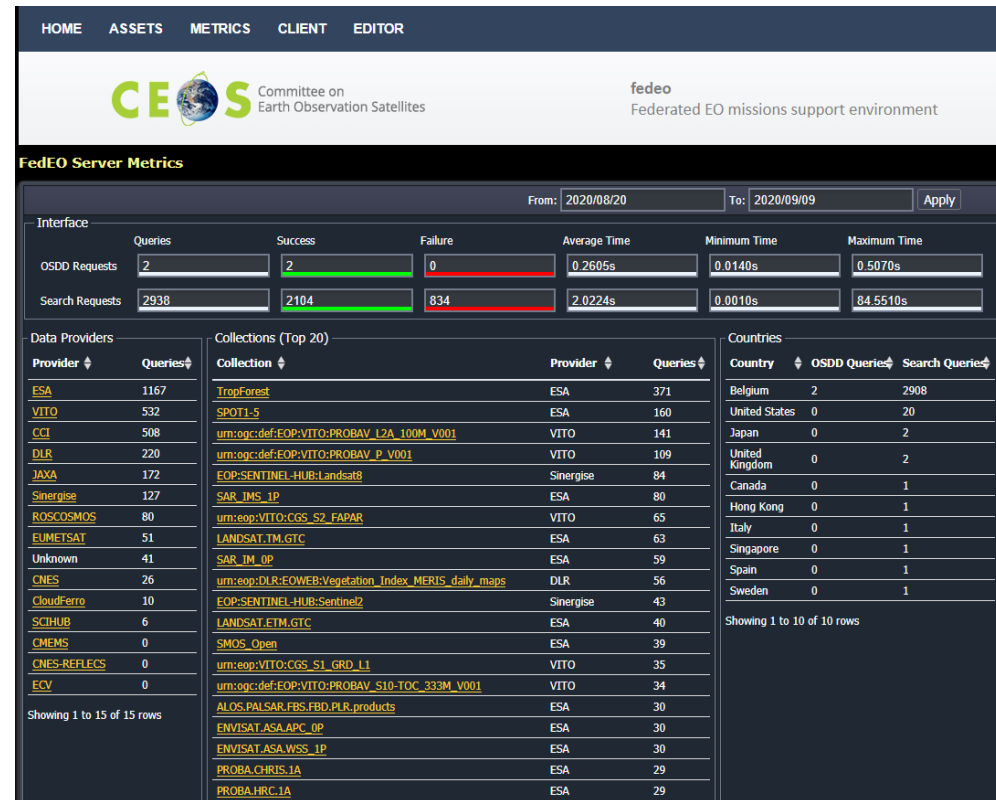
HOME ASSETS METRICS CLIENT EDITOR

CEOS Committee on Earth Observation Satellites

fedeo
Federated EO missions support environment

FedEO Server Metrics

From: 2020/08/20 To: 2020/09/09 Apply

Interface

| | Queries | Success | Failure | Average Time | Minimum Time | Maximum Time |
|---|---|---|---|---|---|---|
| OSDD Requests | 2 | 2 | 0 | 0.2605s | 0.0140s | 0.5070s |
| Search Requests | 2938 | 2104 | 834 | 2.0224s | 0.0010s | 84.5510s |

Data Providers

| Provider | Queries |
|---|---|
| ESA | 1167 |
| VITO | 532 |
| CCI | 508 |
| DLR | 220 |
| JAXA | 172 |
| Sinergise | 127 |
| ROSCOSMOS | 80 |
| EUMETSAT | 51 |
| Unknown | 41 |
| CNES | 26 |
| CloudFerro | 10 |
| SCIHUB | 6 |
| CMEMS | 0 |
| CNES-REFLECS | 0 |
| ECV | 0 |

Showing 1 to 15 of 15 rows

Collections (Top 20)

| Collection | Provider | Queries |
|---|---|---|
| TropForest | ESA | 371 |
| SPOT1-5 | ESA | 160 |
| urn:ogc:def:EOP:VITO:PROBAV_L2A_100M_V001 | VITO | 141 |
| urn:ogc:def:EOP:VITO:PROBAV_P_V001 | VITO | 109 |
| EOP:SENTINEL-HUB:Landsat8 | Sinergise | 84 |
| SAR_IMS_1P | ESA | 80 |
| urn:eop:VITO:CGS_S2_FAPAR | VITO | 65 |
| LANDSAT.TM.GTC | ESA | 63 |
| SAR_IM_0P | ESA | 59 |
| urn:eop:DLR:EOWEB:Vegetation_Index_MERIS_daily_maps | DLR | 56 |
| EOP:SENTINEL-HUB:Sentinel2 | Sinergise | 43 |
| LANDSAT.ETM.GTC | ESA | 40 |
| SMOS_Open | ESA | 39 |
| urn:eop:VITO:CGS_S1_GRD_L1 | VITO | 35 |
| urn:ogc:def:EOP:VITO:PROBAV_S10-TOC_333M_V001 | VITO | 34 |
| ALOS.PALSAR.FBS.FBD.PLR.products | ESA | 30 |
| ENVISAT.ASA.APC_0P | ESA | 30 |
| ENVISAT.ASA.WSS_1P | ESA | 30 |
| PROBA.CHRIS.1A | ESA | 29 |
| PROBA.HRC.1A | ESA | 29 |

Countries

| Country | OSDD Queries | Search Queries |
|---|---|---|
| Belgium | 2 | 2908 |
| United States | 0 | 20 |
| Japan | 0 | 2 |
| United Kingdom | 0 | 2 |
| Canada | 0 | 1 |
| Hong Kong | 0 | 1 |
| Italy | 0 | 1 |
| Singapore | 0 | 1 |
| Spain | 0 | 1 |
| Sweden | 0 | 1 |

Showing 1 to 10 of 10 rows